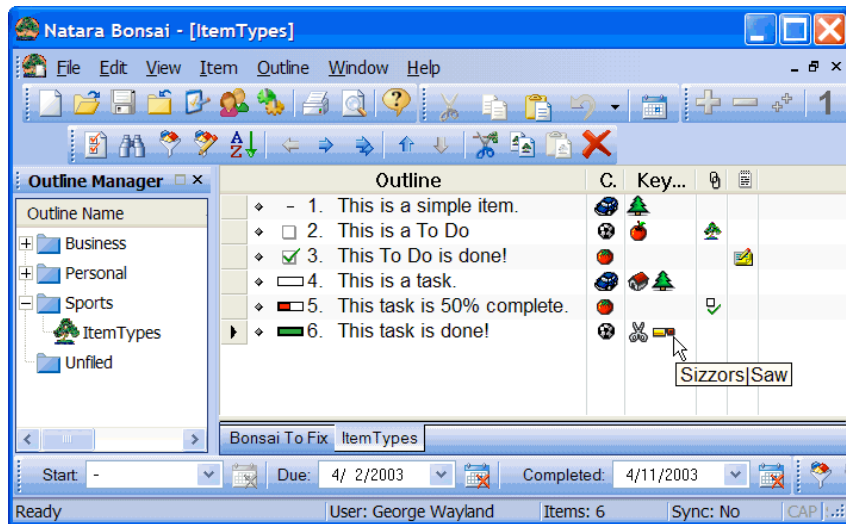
Natara Bonsai - [ItemTypes]

File Edit View Item Outline Window Help

1

Outline Manager

Outline Name

Business
Personal
Sports
ItemTypes
Unfiled

| | Outline | C. | Key... | | |
|---|---|---|---|---|---|
| | – 1. This is a simple item. | | | | |
| | 2. This is a To Do | | | | |
| | 3. This To Do is done! | | | | |
| | 4. This is a task. | | | | |
| | 5. This task is 50% complete. | | | | |
| | 6. This task is done! | | | | |

Sizzors|Saw

Bonsai To Fix ItemTypes

Start: - Due: 4/ 2/2003 Completed: 4/11/2003

Ready User: George Wayland Items: 6 Sync: No CAP